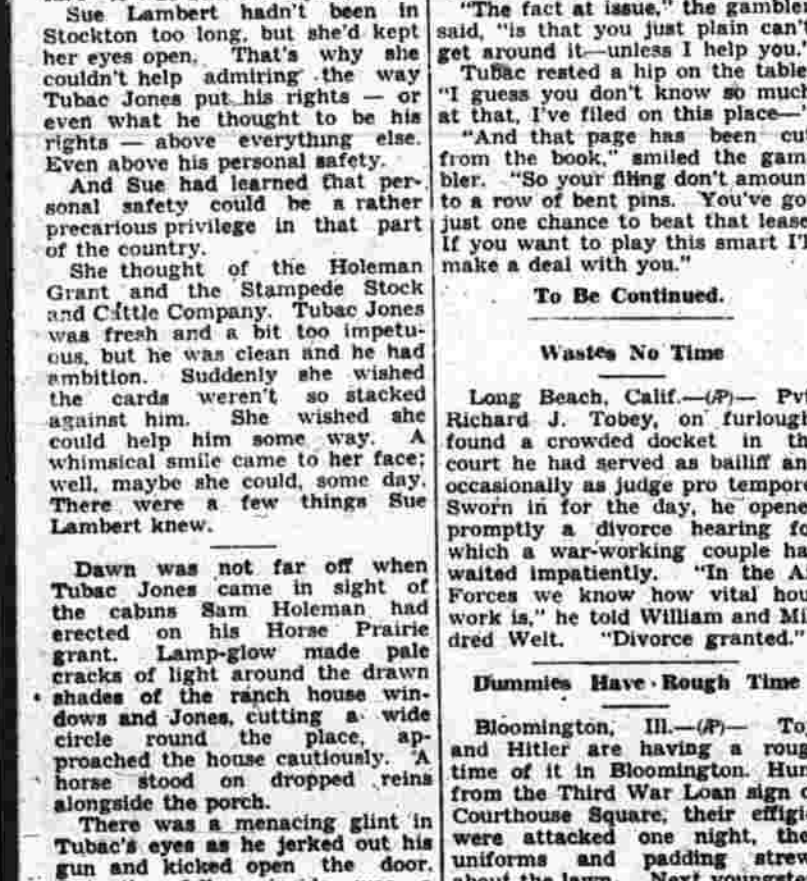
Sue Lambert hadn't been in Stockton too long, but she'd kept her eyes open. That's why she couldn't help admiring the way Tubac Jones put his rights — or even what he thought to be his rights — above everything else. Even above his personal safety.

And Sue had learned that personal safety could be a rather precarious privilege in that part of the country.

She thought of the Holeman Grant and the Stampede Stock and Cattle Company. Tubac Jones was fresh and a bit too impetuous, but he was clean and he had ambition. Suddenly she wished the cards weren't so stacked against him. She wished she could help him some way. A whimsical smile came to her face; well, maybe she could, some day. There were a few things Sue Lambert knew.

Dawn was not far off when Tubac Jones came in sight of the cabins Sam Holeman had erected on his Horse Prairie grant. Lamp-glow made pale cracks of light around the drawn shades of the ranch house windows and Jones, cutting a wide circle round the place, approached the house cautiously. A horse stood on dropped reins alongside the porch.

There was a menacing glint in Tubac's eyes as he jerked out his gun and kicked open the door,

"The fact at issue," the gambler said, "is that you just plain can't get around it—unless I help you."

Tubac rested a hip on the table. "I guess you don't know so much at that, I've filed on this place—"

"And that page has been cut from the book," smiled the gambler. "So your filing don't amount to a row of bent pins. You've got just one chance to beat that lease. If you want to play this smart I'll make a deal with you."

To Be Continued.

Wastes No Time

Long Beach, Calif.—(AP)— Pvt. Richard J. Tobey, on furlough found a crowded docket in the court he had served as bailiff and occasionally as judge pro tempore. Sworn in for the day, he opened promptly a divorce hearing for which a war-working couple had waited impatiently. "In the Air Forces we know how vital house work is," he told William and Mildred Welt. "Divorce granted."

Dummies Have Rough Time

Bloomington, Ill.—(AP)— To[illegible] and Hitler are having a roug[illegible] time of it in Bloomington. Hur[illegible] from the Third War Loan sign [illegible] Courthouse Square, their effigi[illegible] were attacked one night, the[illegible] uniforms and padding strew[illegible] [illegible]